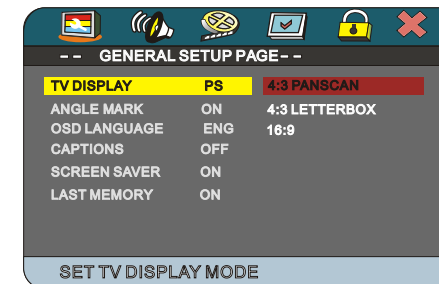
- - GENERAL SETUP PAGE - -

| | | |
|---|---|---|
| TV DISPLAY | PS | 4:3 PANSCAN |
| ANGLE MARK | ON | 4:3 LETTERBOX |
| OSD LANGUAGE | ENG | 16:9 |
| CAPTIONS | OFF | |
| SCREEN SAVER | ON | |
| LAST MEMORY | ON | |

SET TV DISPLAY MODE